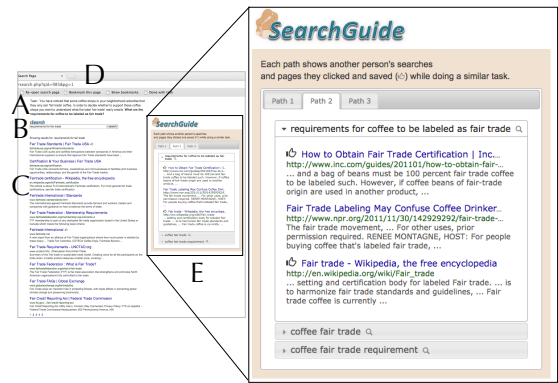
D
A
B
C
E

SearchGuide

Each path shows another person's searches and pages they clicked and saved while doing a similar task.

Path 1 | Path 2 | Path 3

requirements for coffee to be labeled as fair trade

How to Obtain Fair Trade Certification | Inc...
http://www.inc.com/guides/201101/how-to-obtain-fair-...
... and a bag of beans must be 100 percent fair trade coffee to be labeled such. However, if coffee beans of fair-trade origin are used in another product, ...

Fair Trade Labeling May Confuse Coffee Drinker...
http://www.npr.org/2011/11/30/142929292/fair-trade-...
The fair trade movement, ... For other uses, prior permission required. RENEE MONTAGNE, HOST: For people buying coffee that's labeled fair trade, ...

Fair trade - Wikipedia, the free encyclopedia
http://en.wikipedia.org/wiki/Fair_trade
... setting and certification body for labeled Fair trade. ... is to harmonize fair trade standards and guidelines, ... Fair trade coffee is currently ...

coffee fair trade

coffee fair trade requirement